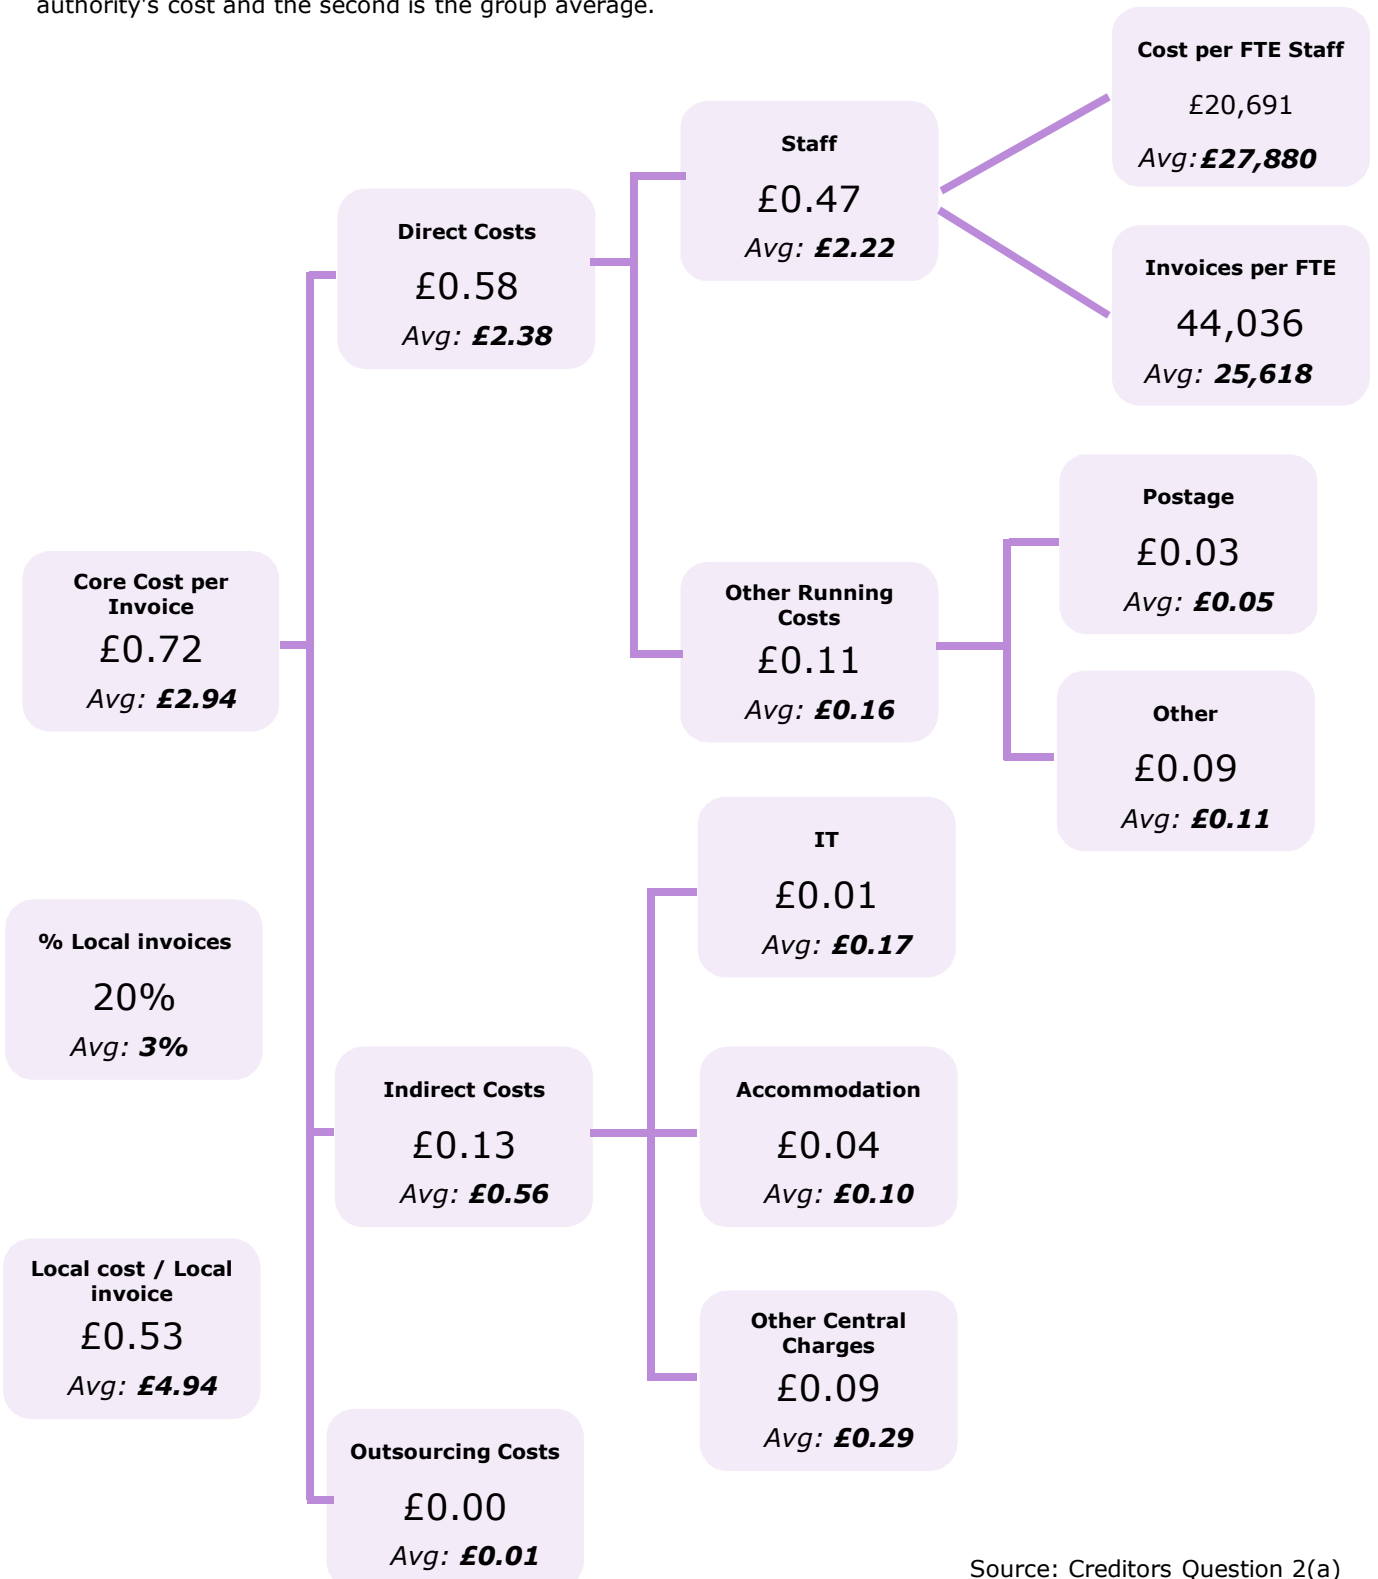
authority's cost and the second is the group average.

Cost per FTE Staff
£20,691
Avg: £27,880

Staff
£0.47
Avg: £2.22

Invoices per FTE
44,036
Avg: 25,618

Direct Costs
£0.58
Avg: £2.38

Postage
£0.03
Avg: £0.05

Core Cost per Invoice
£0.72
Avg: £2.94

Other Running Costs
£0.11
Avg: £0.16

Other
£0.09
Avg: £0.11

IT
£0.01
Avg: £0.17

% Local invoices
20%
Avg: 3%

Indirect Costs
£0.13
Avg: £0.56

Accommodation
£0.04
Avg: £0.10

Local cost / Local invoice
£0.53
Avg: £4.94

Other Central Charges
£0.09
Avg: £0.29

Outsourcing Costs
£0.00
Avg: £0.01

Source: Creditors Question 2(a)